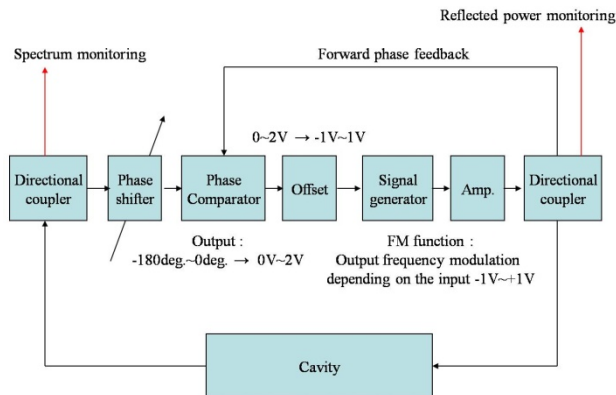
Reflected power monitoring

Spectrum monitoring

Forward phase feedback

0~2V → -1V~1V

Directional coupler

Phase shifter

Phase Comparator

Offset

Signal generator

Amp.

Directional coupler

Output :
-180deg.~0deg. → 0V~2V

FM function :
Output frequency modulation depending on the input -1V~+1V

Cavity